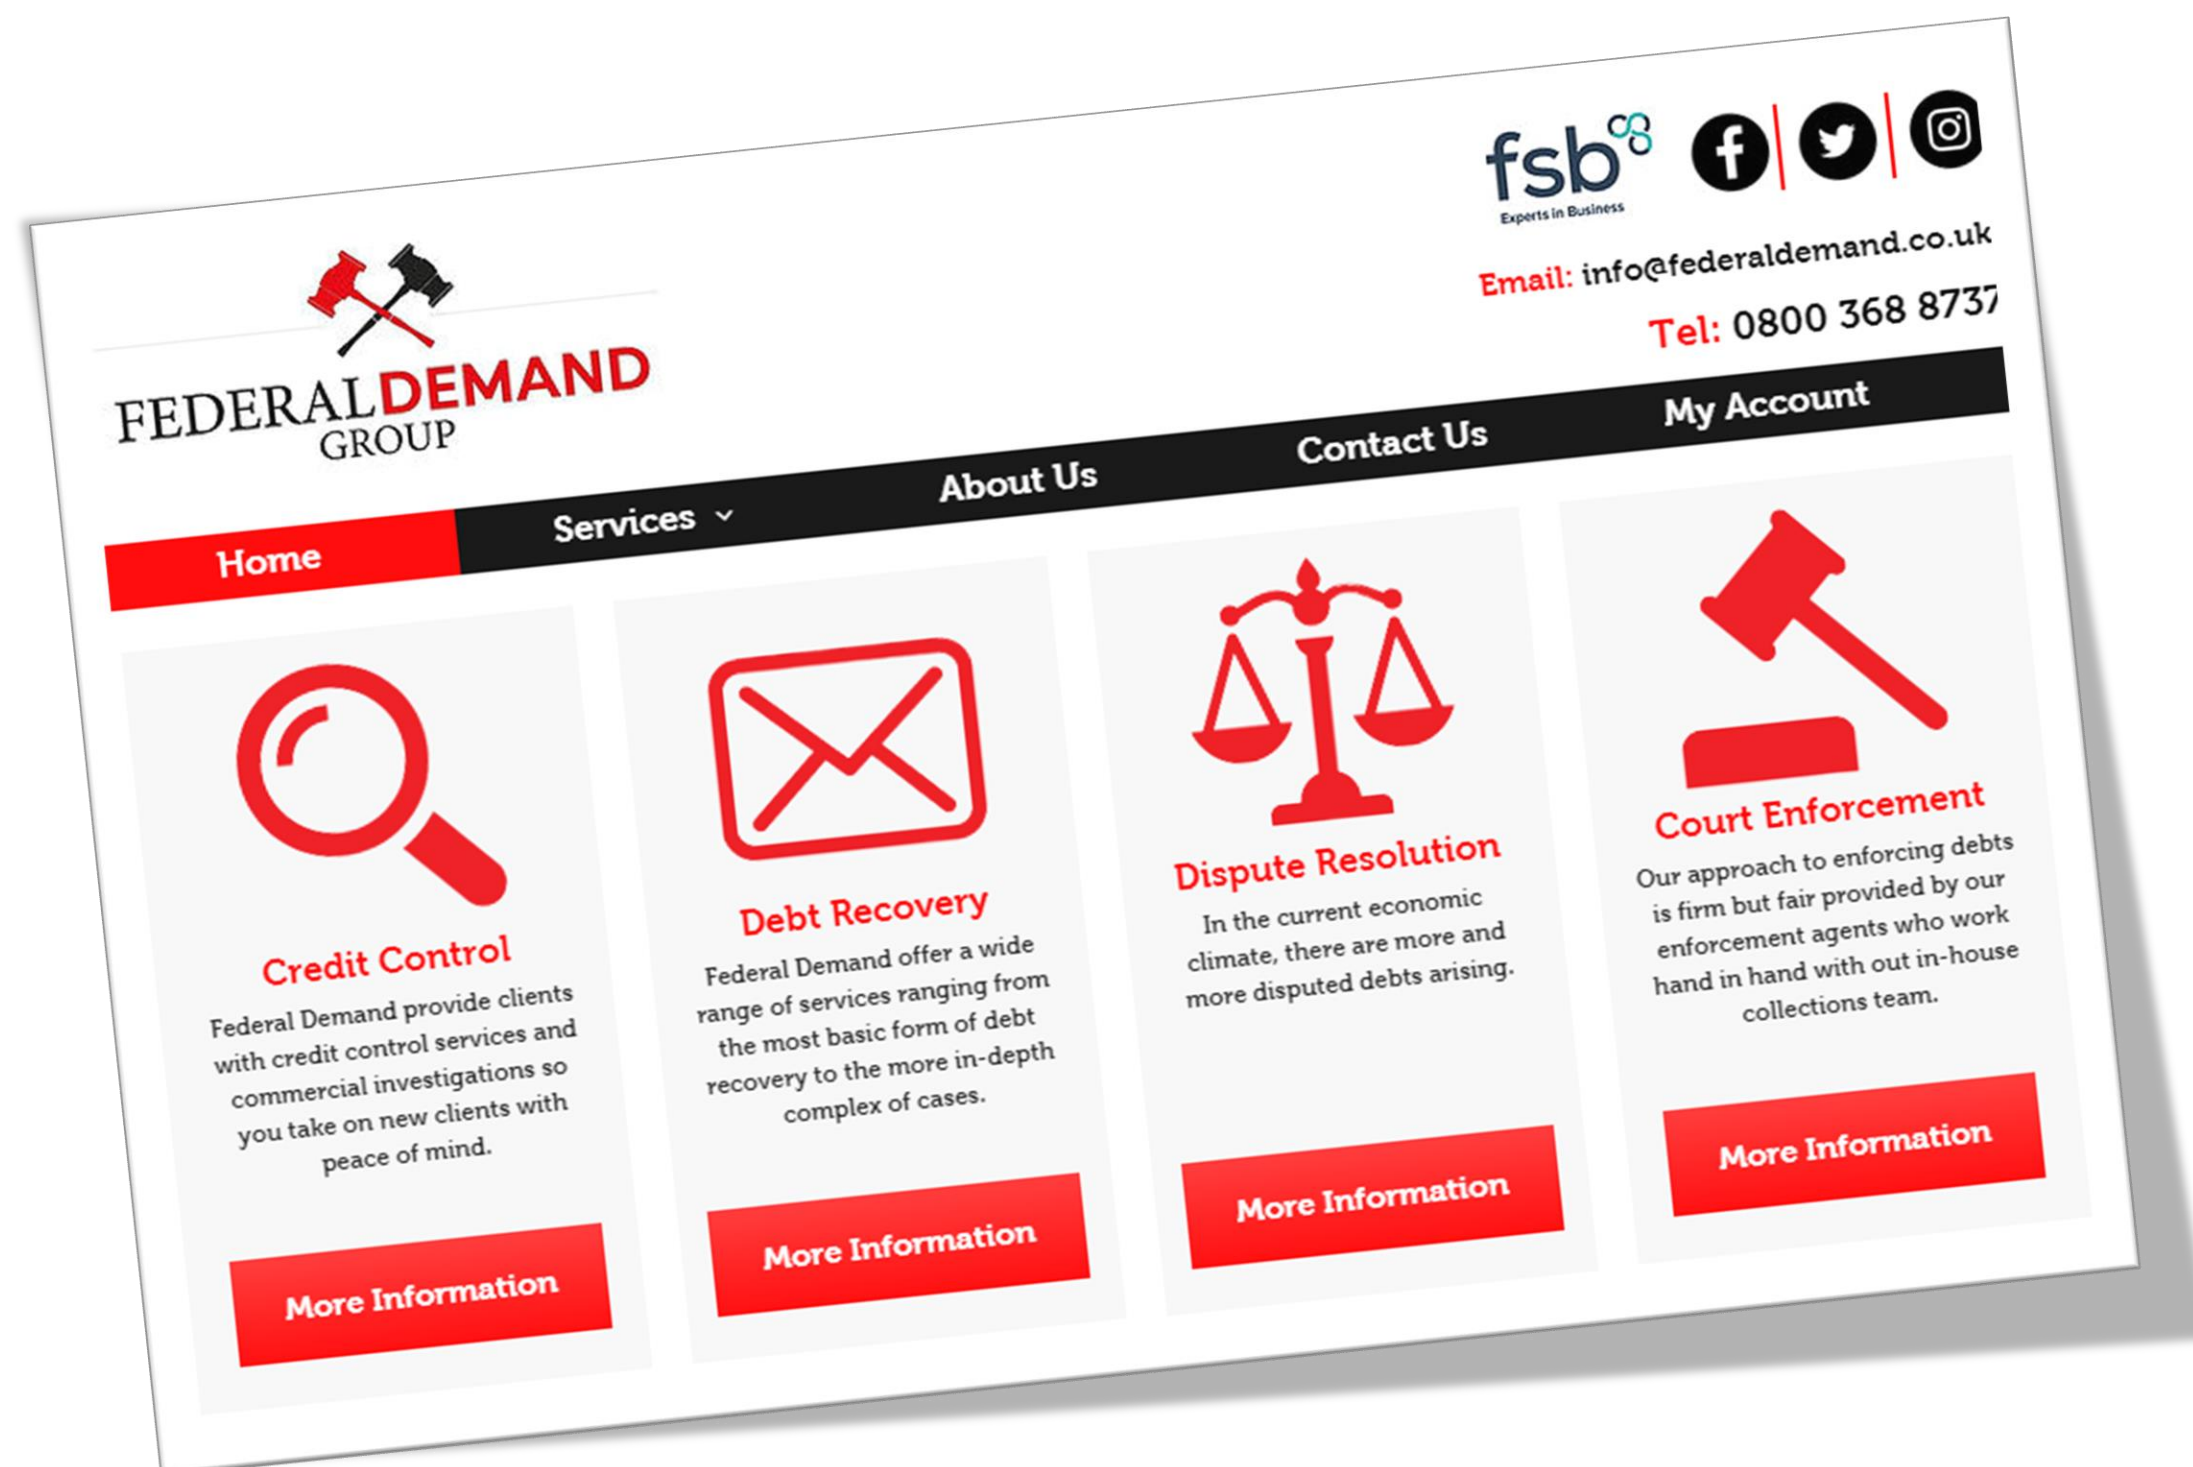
fsb
Experts in Business

Email: info@federaldemand.co.uk
Tel: 0800 368 8737

FEDERAL DEMAND
GROUP

Home
Services
About Us
Contact Us
My Account

Credit Control
Federal Demand provide clients with credit control services and commercial investigations so you take on new clients with peace of mind.
More Information

Debt Recovery
Federal Demand offer a wide range of services ranging from the most basic form of debt recovery to the more in-depth complex of cases.
More Information

Dispute Resolution
In the current economic climate, there are more and more disputed debts arising.
More Information

Court Enforcement
Our approach to enforcing debts is firm but fair provided by our enforcement agents who work hand in hand with out in-house collections team.
More Information